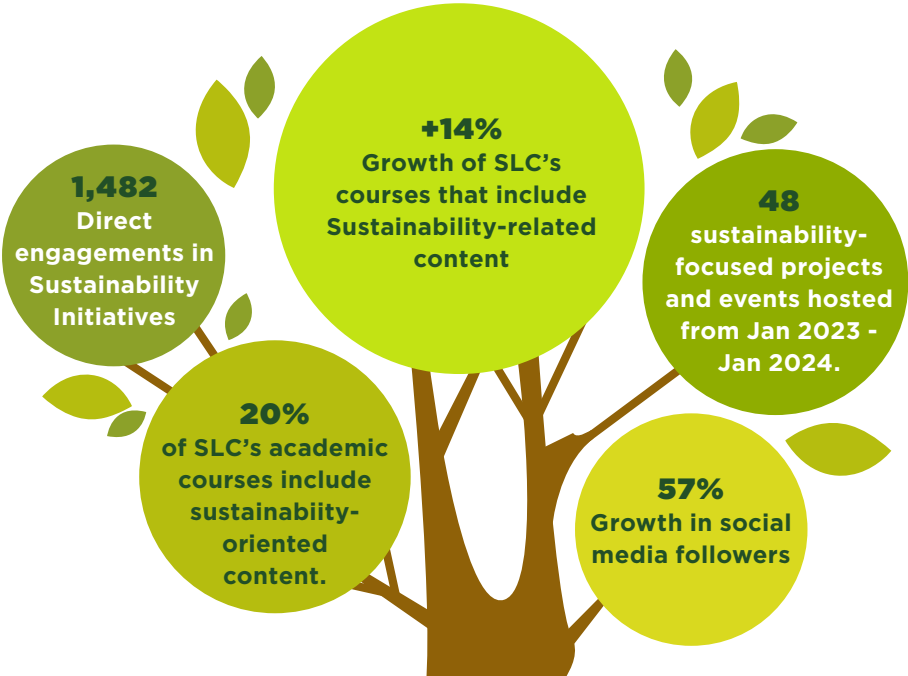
1,482
Direct engagements in Sustainability Initiatives

+14%
Growth of SLC's courses that include Sustainability-related content

48
sustainability-focused projects and events hosted from Jan 2023 - Jan 2024.

20%
of SLC's academic courses include sustainabiity-oriented content.

57%
Growth in social media followers